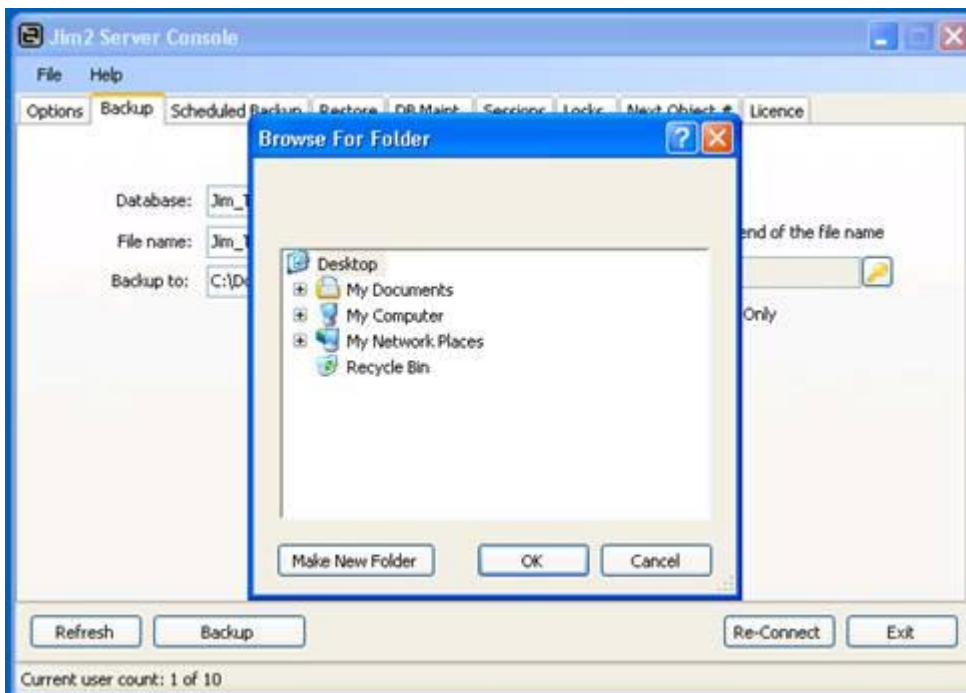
Jim2 Server Console

File Help

Options | Backup | Scheduled Backup | Restore | DB Maint | Sessions | Locks | Next Object # | Licence

Database: Jim_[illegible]

File name: Jim_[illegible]

Backup to: C:\D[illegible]

end of the file name

Only

Browse For Folder

Desktop
My Documents
My Computer
My Network Places
Recycle Bin

Make New Folder | OK | Cancel

Refresh | Backup | Re-Connect | Exit

Current user count: 1 of 10